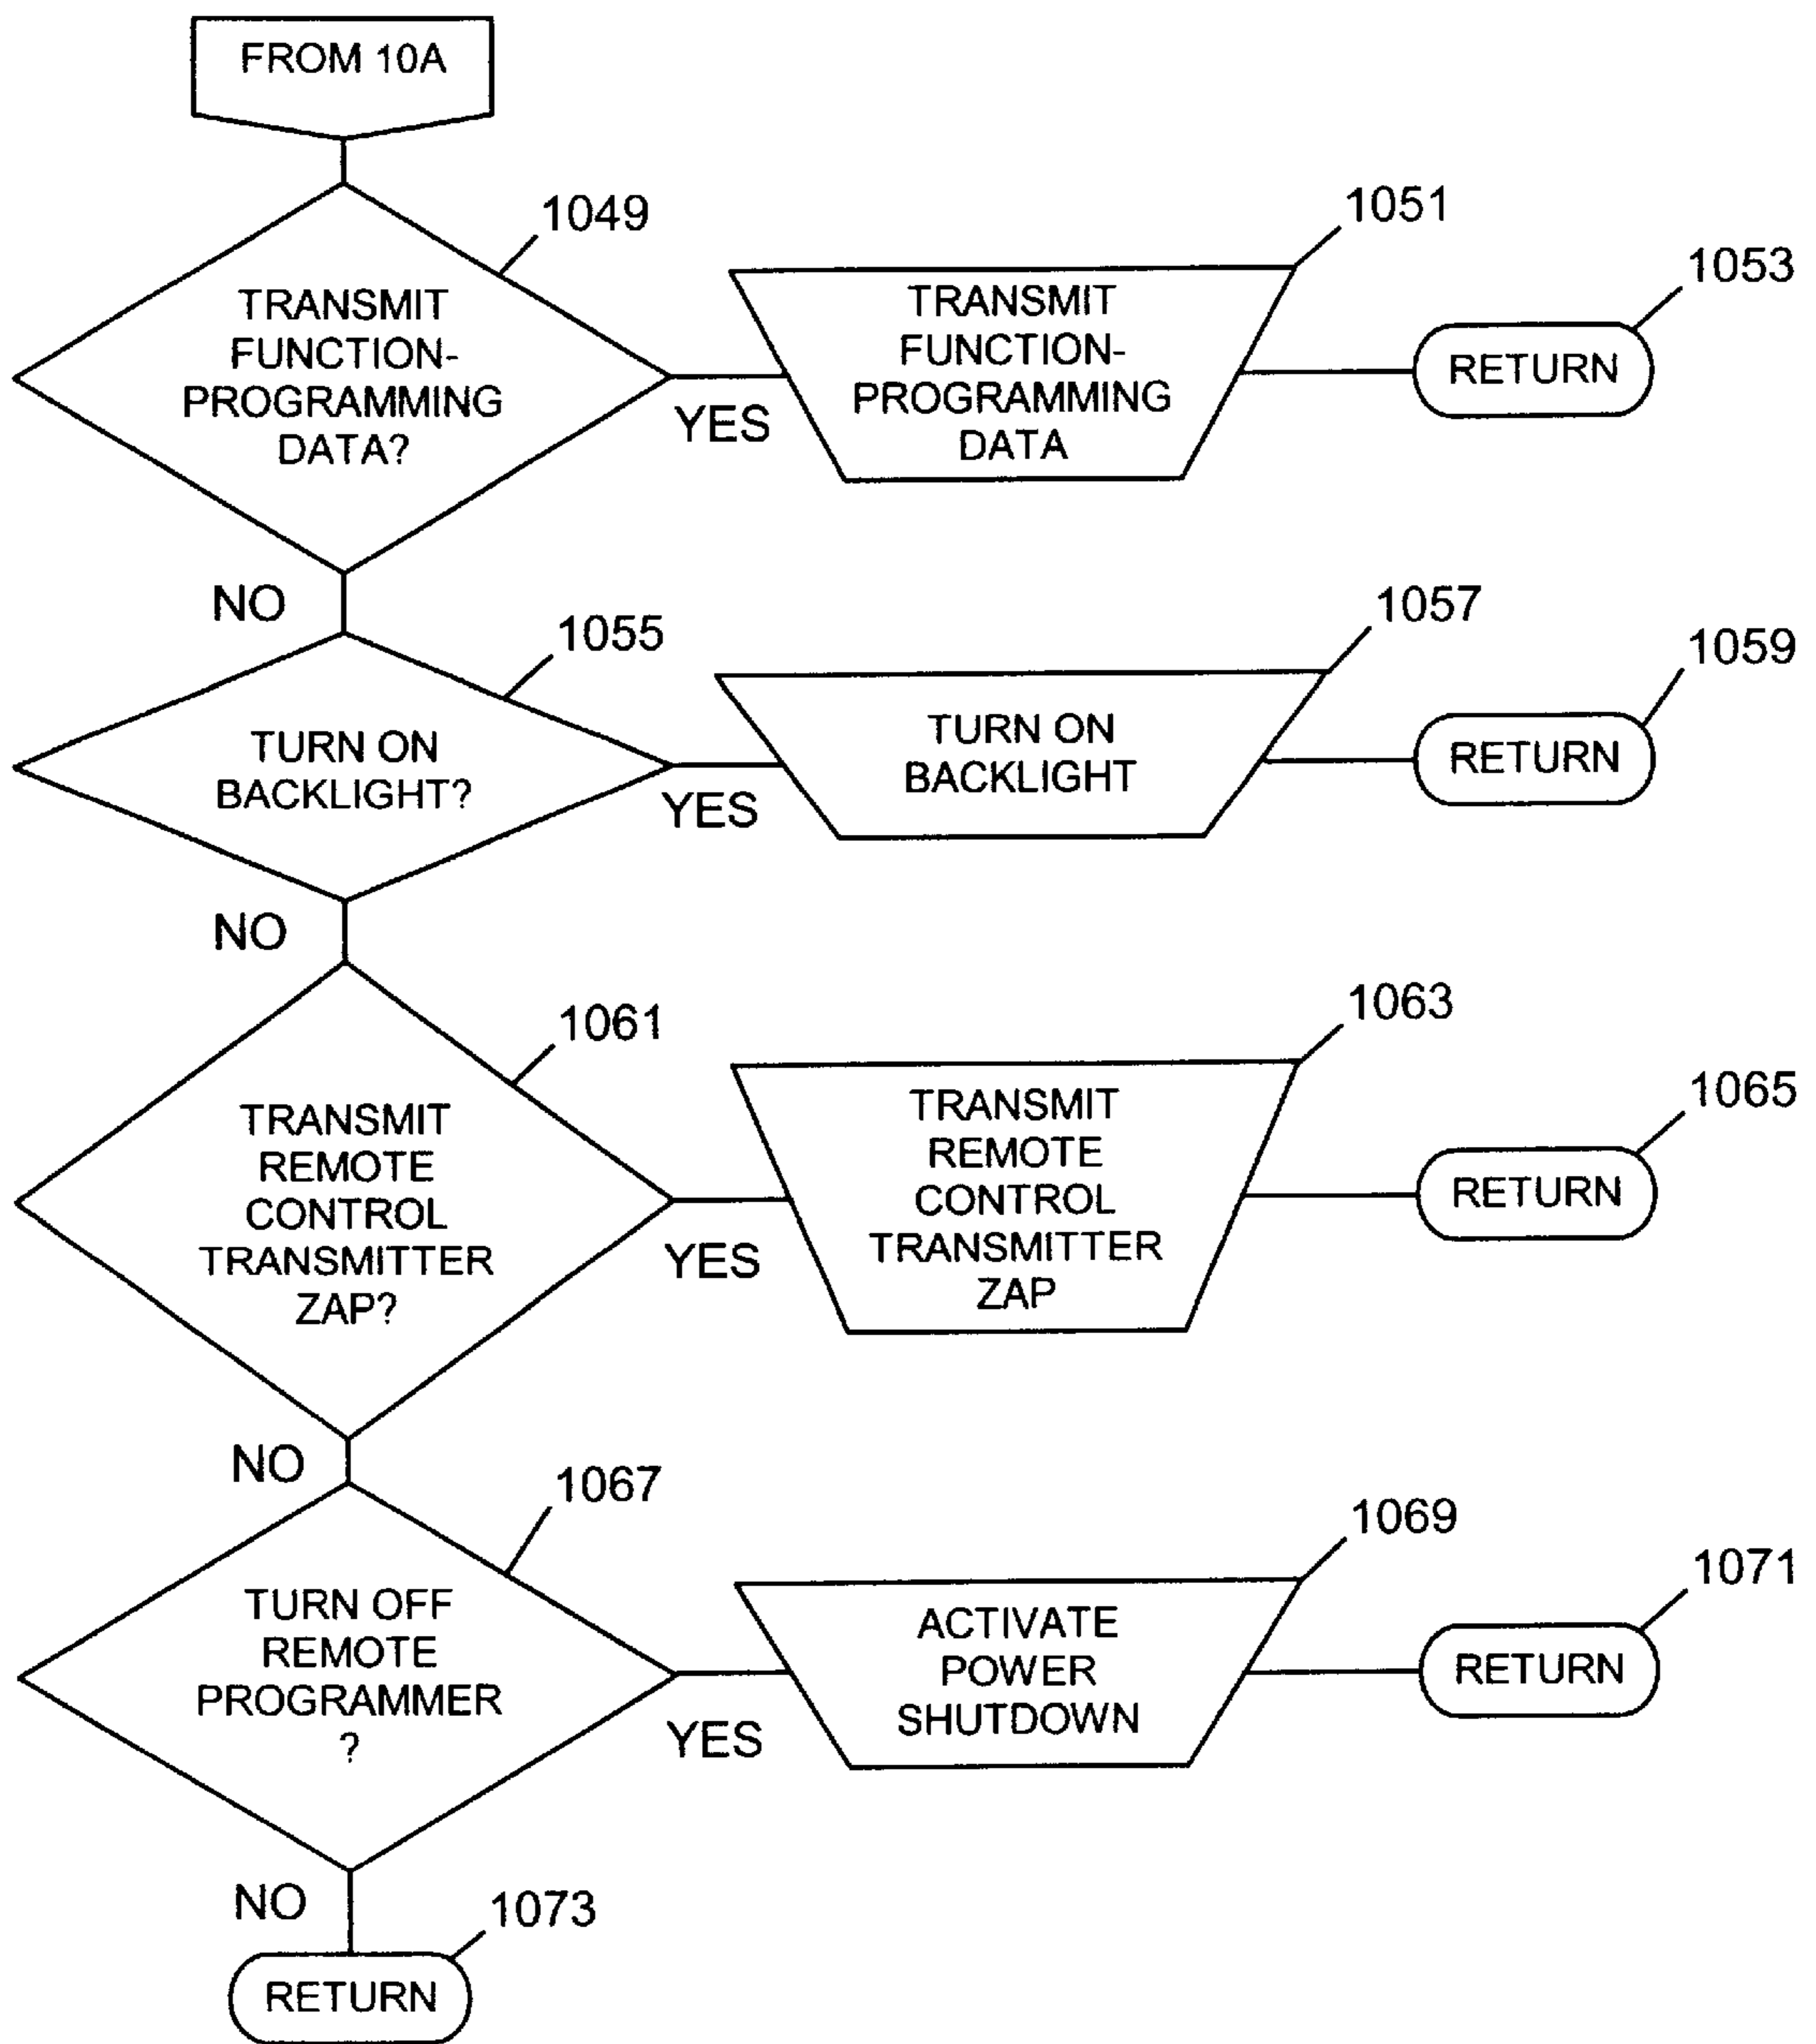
FROM 10A

1049

TRANSMIT FUNCTION-PROGRAMMING DATA?

YES

1051

TRANSMIT FUNCTION-PROGRAMMING DATA

1053

RETURN

NO

1055

TURN ON BACKLIGHT?

YES

1057

TURN ON BACKLIGHT

1059

RETURN

NO

1061

TRANSMIT REMOTE CONTROL TRANSMITTER ZAP?

YES

1063

TRANSMIT REMOTE CONTROL TRANSMITTER ZAP

1065

RETURN

NO

1067

TURN OFF REMOTE PROGRAMMER ?

YES

1069

ACTIVATE POWER SHUTDOWN

1071

RETURN

NO

1073

RETURN